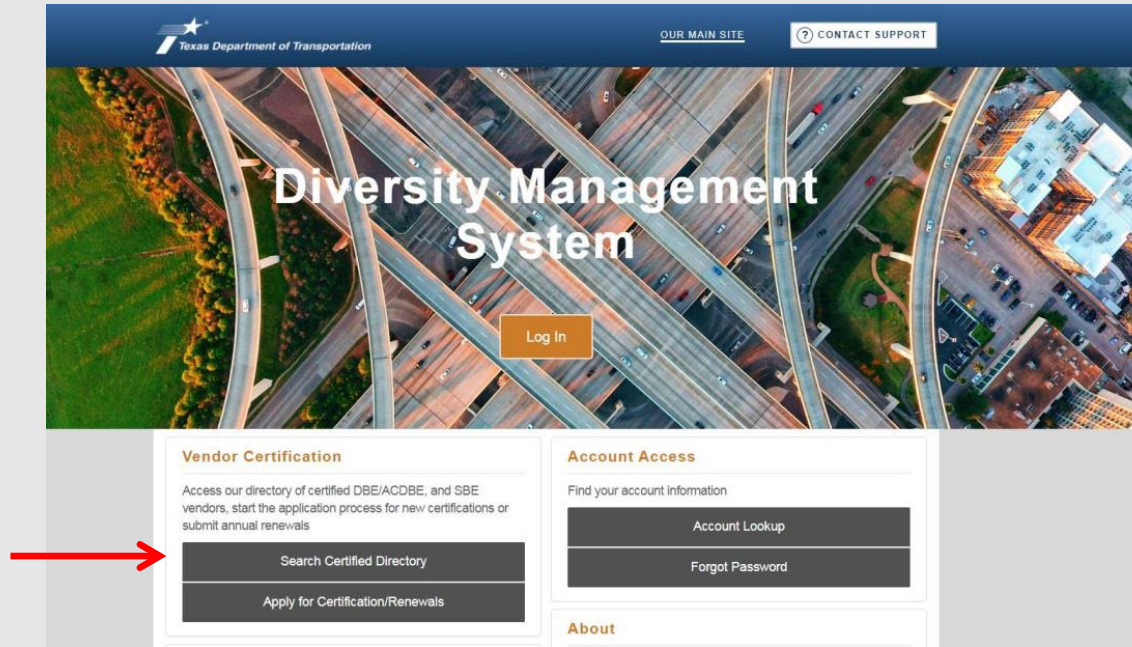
Texas Department of Transportation

OUR MAIN SITE

? CONTACT SUPPORT

Diversity Management System

Log In

Vendor Certification

Access our directory of certified DBE/ACDBE, and SBE vendors, start the application process for new certifications or submit annual renewals

Search Certified Directory

Apply for Certification/Renewals

Account Access

Find your account information

Account Lookup

Forgot Password

About